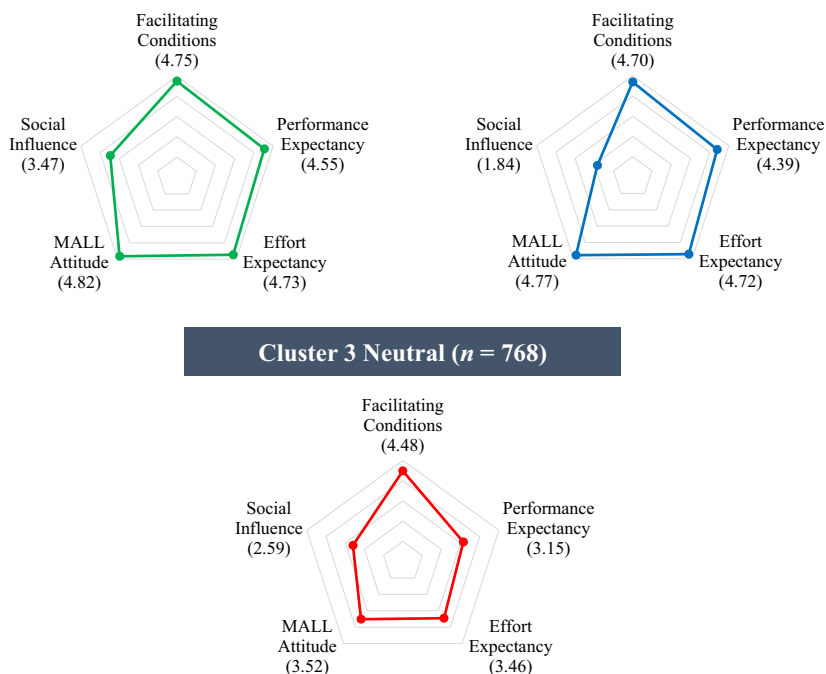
Facilitating Conditions (4.75)

Performance Expectancy (4.55)

Effort Expectancy (4.73)

MALL Attitude (4.82)

Social Influence (3.47)

Facilitating Conditions (4.70)

Performance Expectancy (4.39)

Effort Expectancy (4.72)

MALL Attitude (4.77)

Social Influence (1.84)

Cluster 3 Neutral ($n$ = 768)

Facilitating Conditions (4.48)

Performance Expectancy (3.15)

Effort Expectancy (3.46)

MALL Attitude (3.52)

Social Influence (2.59)